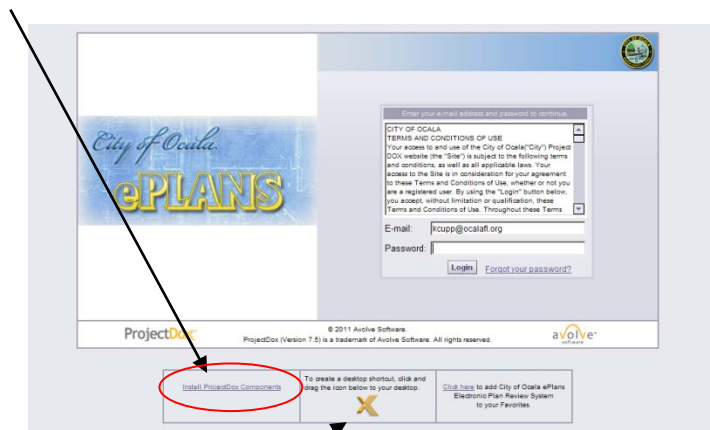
City of Ocala
ePLANS

Enter your e-mail address and password to continue.

CITY OF OCALA
TERMS AND CONDITIONS OF USE
Your access to and use of the City of Ocala("City") Project DOX website (the "Site") is subject to the following terms and conditions, as well as all applicable laws. Your access to the Site is in consideration for your agreement to these Terms and Conditions of Use, whether or not you are a registered user. By using the "Login" button below, you accept, without limitation or qualification, these Terms and Conditions of Use. Throughout these Terms

E-mail: kcupp@ocalafl.org
Password:

Login Forgot your password?

ProjectDox

© 2011 Avolve Software.
ProjectDox (Version 7.5) is a trademark of Avolve Software. All rights reserved.

avolve software

Install ProjectDox Components

To create a desktop shortcut, click and drag the icon below to your desktop.

Click here to add City of Ocala ePlans Electronic Plan Review System to your Favorites.